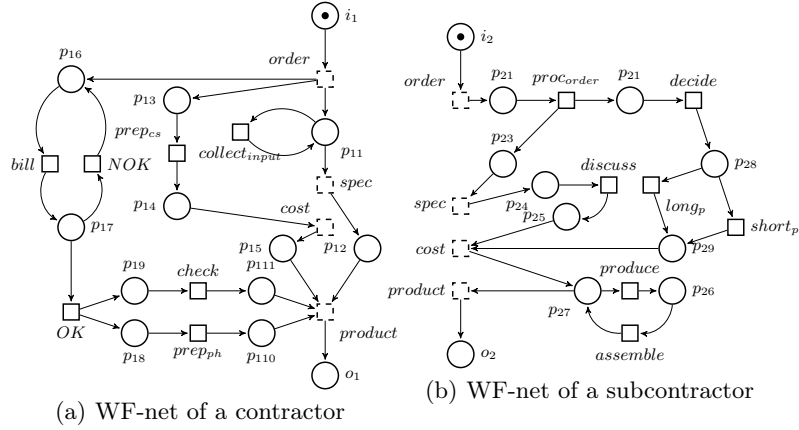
$i_1$

$order$

$p_{16}$

$p_{13}$

$prep_{cs}$

$collect_{input}$

$p_{11}$

$bill$

$NOK$

$spec$

$p_{14}$

$cost$

$p_{17}$

$p_{15}$

$p_{12}$

$p_{19}$

$check$

$p_{111}$

$OK$

$p_{18}$

$prep_{ph}$

$p_{110}$

$product$

$o_1$

(a) WF-net of a contractor

$i_2$

$order$

$p_{21}$

$proc_{order}$

$p_{21}$

$decide$

$p_{23}$

$discuss$

$p_{28}$

$spec$

$p_{24}$

$p_{25}$

$long_p$

$short_p$

$cost$

$p_{29}$

$produce$

$product$

$p_{27}$

$p_{26}$

$o_2$

$assemble$

(b) WF-net of a subcontractor